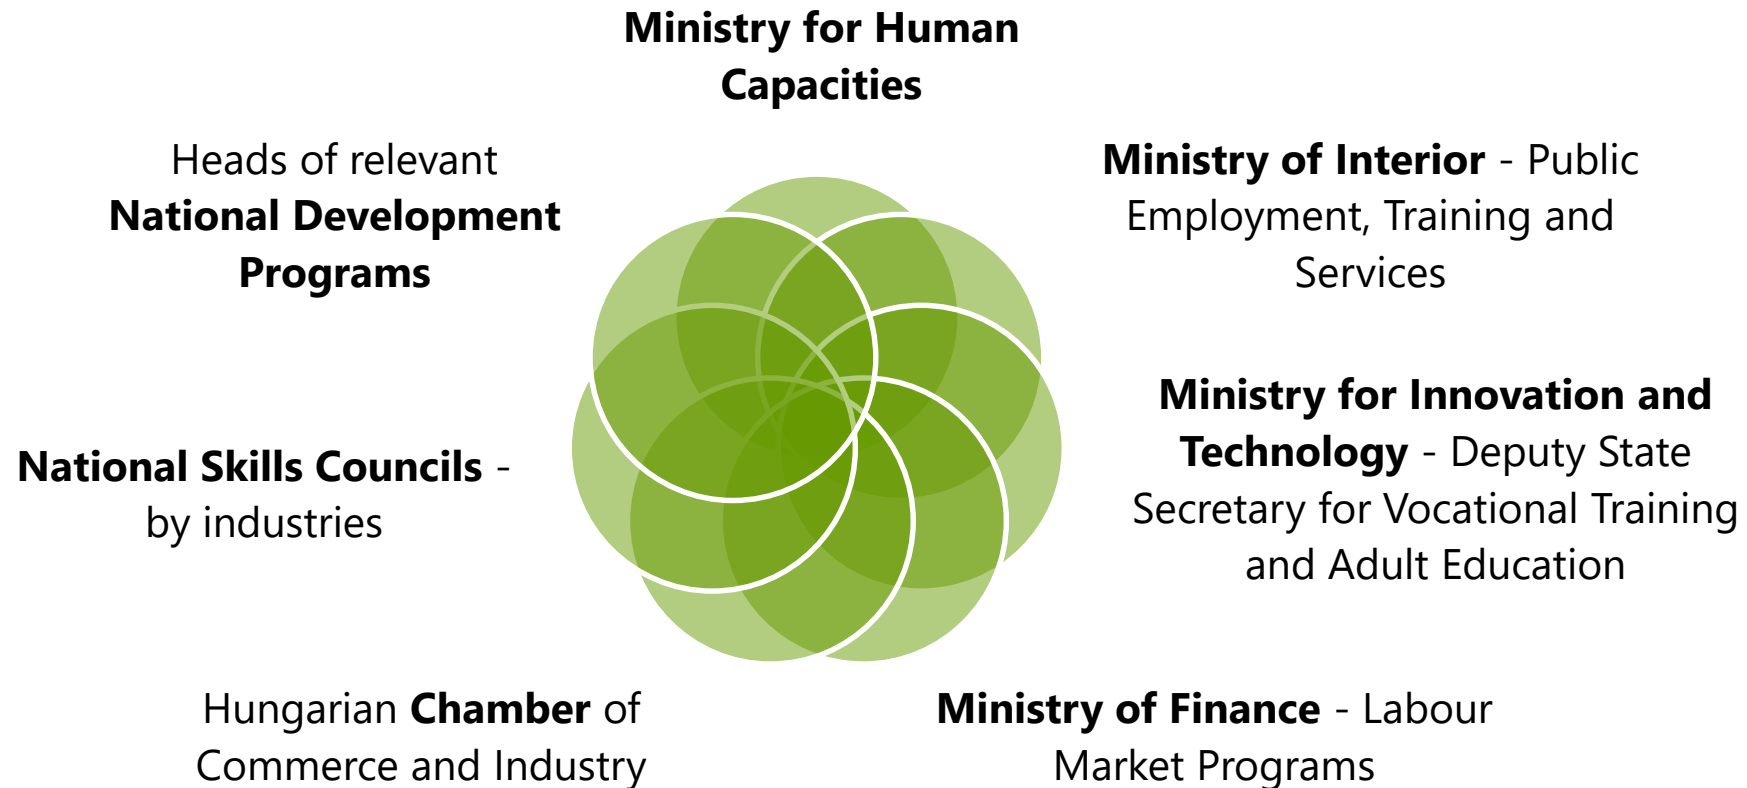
Ministry for Human Capacities

Heads of relevant National Development Programs

Ministry of Interior - Public Employment, Training and Services

Ministry for Innovation and Technology - Deputy State Secretary for Vocational Training and Adult Education

National Skills Councils - by industries

Hungarian Chamber of Commerce and Industry

Ministry of Finance - Labour Market Programs